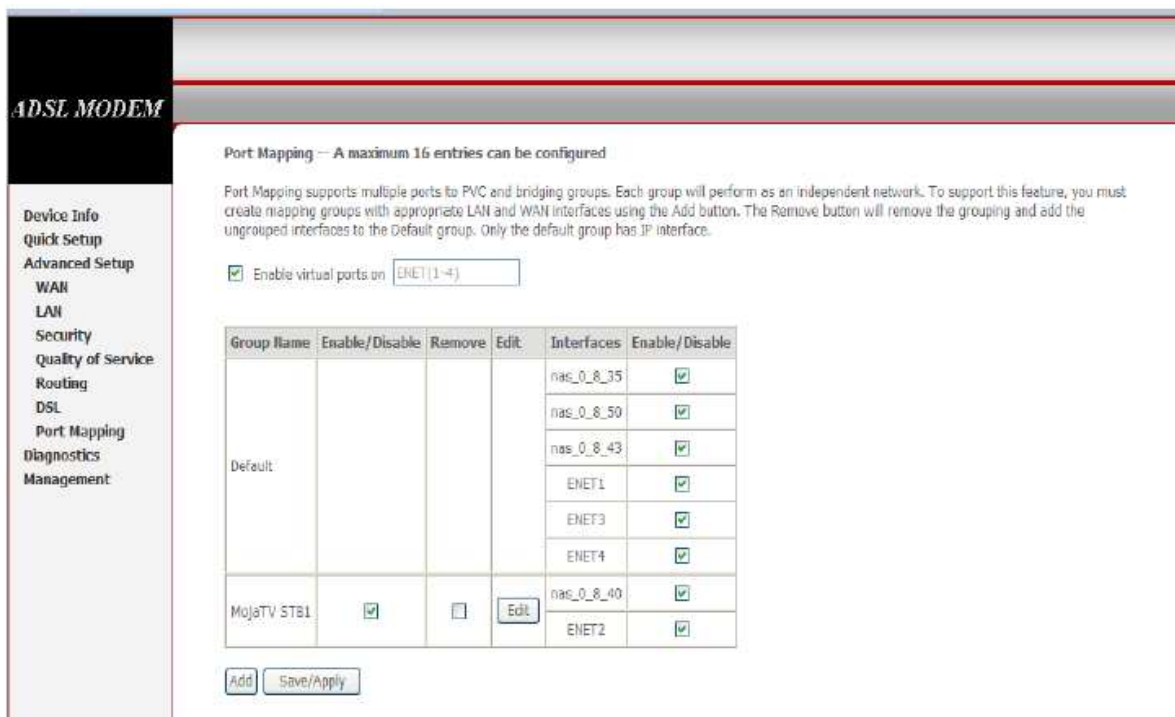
ADSL MODEM

Device Info
Quick Setup
Advanced Setup
WAN
LAN
Security
Quality of Service
Routing
DSL
Port Mapping
Diagnostics
Management

Port Mapping -- A maximum 16 entries can be configured

Port Mapping supports multiple ports to PVC and bridging groups. Each group will perform as an independent network. To support this feature, you must create mapping groups with appropriate LAN and WAN interfaces using the Add button. The Remove button will remove the grouping and add the ungrouped interfaces to the Default group. Only the default group has IP interface.

☑ Enable virtual ports on ENET(1-4)

| Group Name | Enable/Disable | Remove | Edit | Interfaces | Enable/Disable |
|---|---|---|---|---|---|
| Default | | | | nas_0_8_35 | ☑ |
| | | | | nas_0_8_50 | ☑ |
| | | | | nas_0_8_43 | ☑ |
| | | | | ENET1 | ☑ |
| | | | | ENET3 | ☑ |
| | | | | ENET4 | ☑ |
| MojaTV STB1 | ☑ | ☐ | Edit | nas_0_8_40 | ☑ |
| | | | | ENET2 | ☑ |

Add Save/Apply